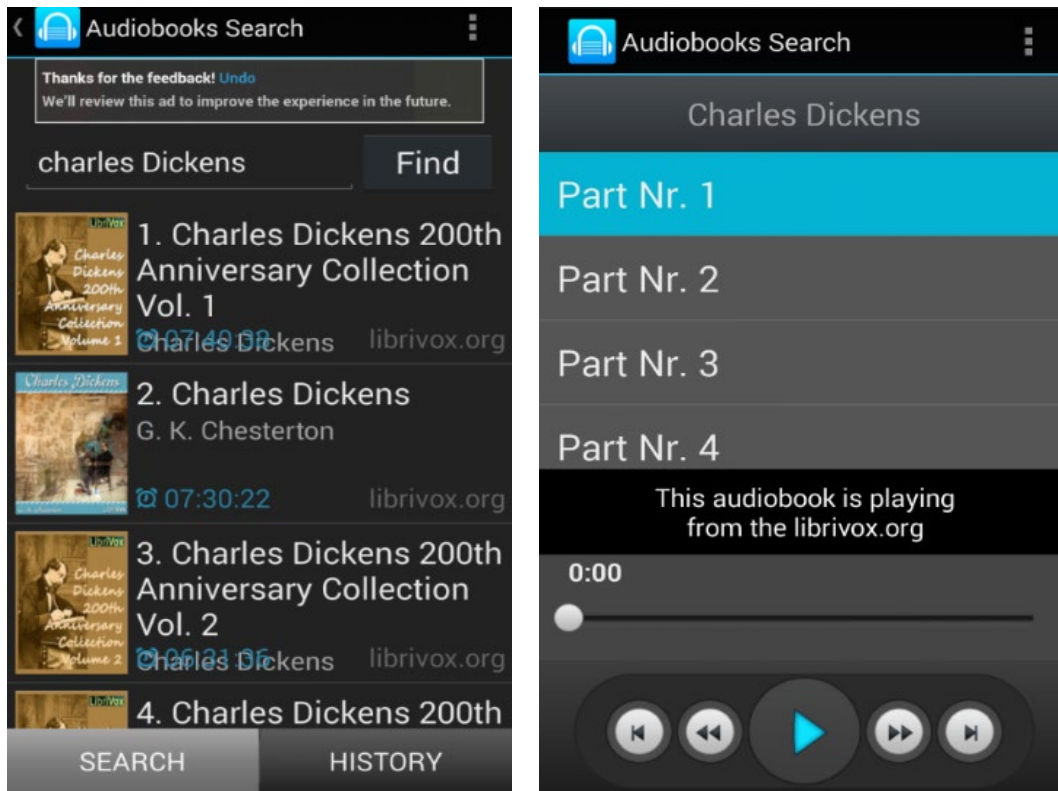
Audiobooks Search

Thanks for the feedback! Undo
We'll review this ad to improve the experience in the future.

charles Dickens

Find

LibriVox
Charles Dickens 200th Anniversary Collection Volume 1

1. Charles Dickens 200th Anniversary Collection Vol. 1

07:40:38

Charles Dickens

librivox.org

Charles Dickens

2. Charles Dickens

G. K. Chesterton

07:30:22

librivox.org

LibriVox
Charles Dickens 200th Anniversary Collection Volume 2

3. Charles Dickens 200th Anniversary Collection Vol. 2

06:31:06

Charles Dickens

librivox.org

LibriVox

4. Charles Dickens 200th

SEARCH

HISTORY

Audiobooks Search

Charles Dickens

Part Nr. 1

Part Nr. 2

Part Nr. 3

Part Nr. 4

This audiobook is playing from the librivox.org

0:00